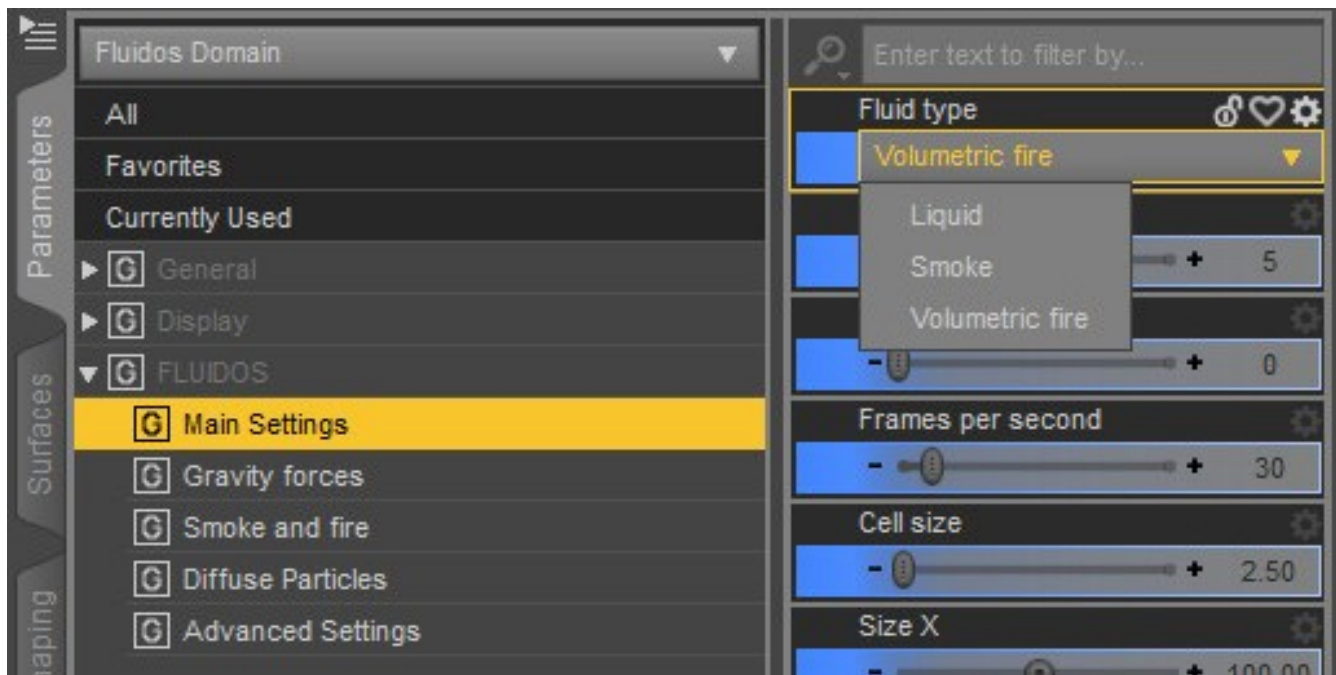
Parameters
Surfaces
aping

Fluidos Domain
All
Favorites
Currently Used
G General
G Display
G FLUIDOS
G Main Settings
G Gravity forces
G Smoke and fire
G Diffuse Particles
G Advanced Settings

Enter text to filter by...
Fluid type
Volumetric fire
Liquid
Smoke
Volumetric fire
- + 5
- + 0
Frames per second
- + 30
Cell size
- + 2.50
Size X
- + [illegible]